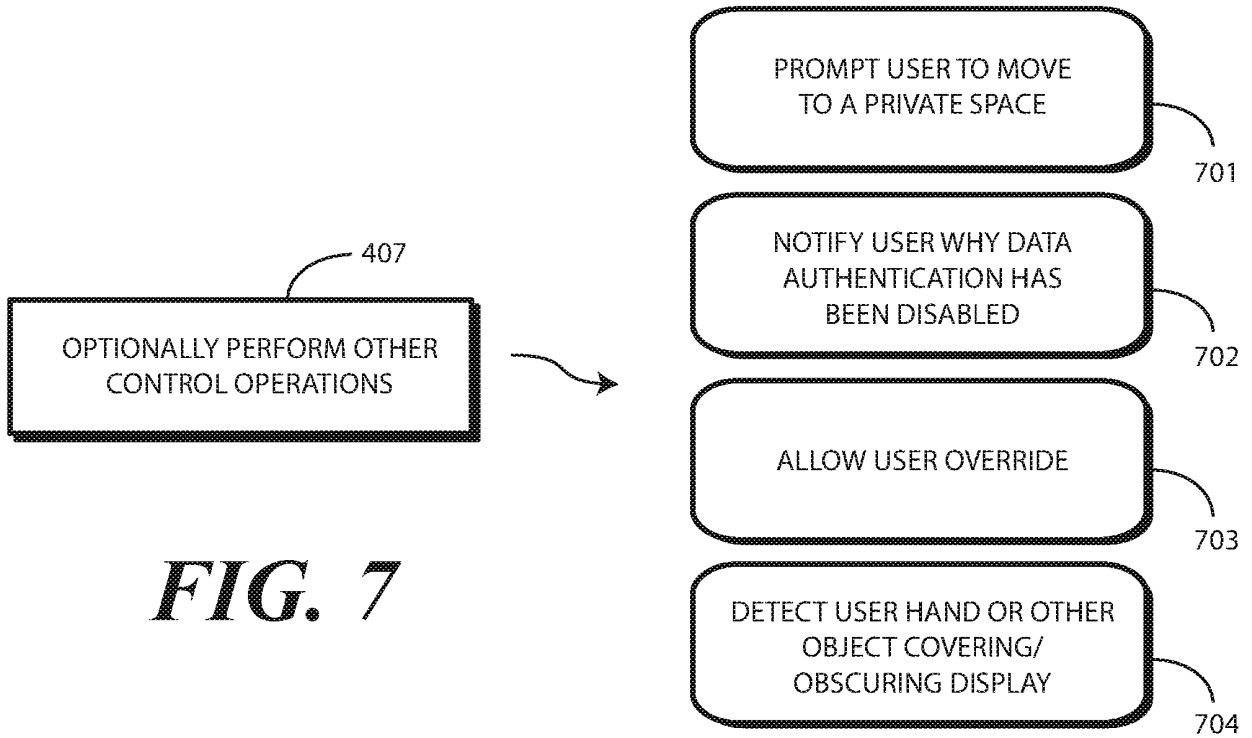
407

OPTIONALLY PERFORM OTHER CONTROL OPERATIONS

FIG. 7

PROMPT USER TO MOVE TO A PRIVATE SPACE

701

NOTIFY USER WHY DATA AUTHENTICATION HAS BEEN DISABLED

702

ALLOW USER OVERRIDE

703

DETECT USER HAND OR OTHER OBJECT COVERING/ OBSCURING DISPLAY

704